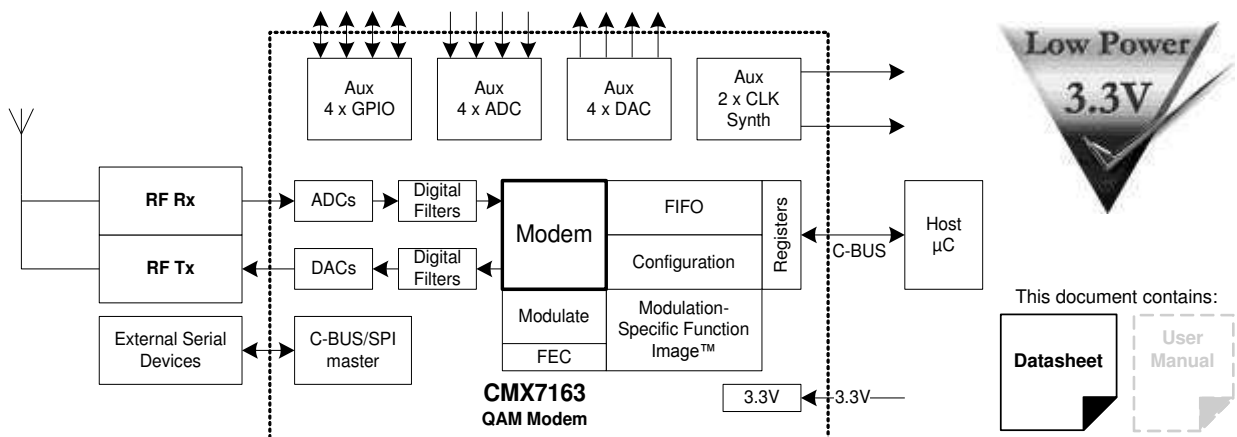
Aux
4 x GPIO

Aux
4 x ADC

Aux
4 x DAC

Aux
2 x CLK
Synth

Low Power
3.3V

RF Rx

ADCs

Digital Filters

Modem

FIFO

Registers

Host
µC

RF Tx

DACs

Digital Filters

Configuration

C-BUS

Modulate

Modulation-Specific Function Image™

FEC

This document contains:

External Serial Devices

C-BUS/SPI master

Datasheet

User Manual

CMX7163
QAM Modem

3.3V

3.3V